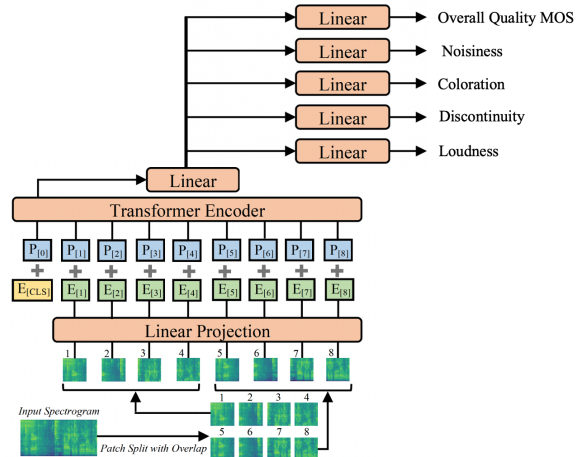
Linear
Overall Quality MOS
Linear
Noisiness
Linear
Coloration
Linear
Discontinuity
Linear
Loudness
Linear
Transformer Encoder
$P_{[0]}$ $P_{[1]}$ $P_{[2]}$ $P_{[3]}$ $P_{[4]}$ $P_{[5]}$ $P_{[6]}$ $P_{[7]}$ $P_{[8]}$
$E_{[CLS]}$ $E_{[1]}$ $E_{[2]}$ $E_{[3]}$ $E_{[4]}$ $E_{[5]}$ $E_{[6]}$ $E_{[7]}$ $E_{[8]}$
Linear Projection
1 2 3 4 5 6 7 8
Input Spectrogram
1 2 3 4
Patch Split with Overlap
5 6 7 8